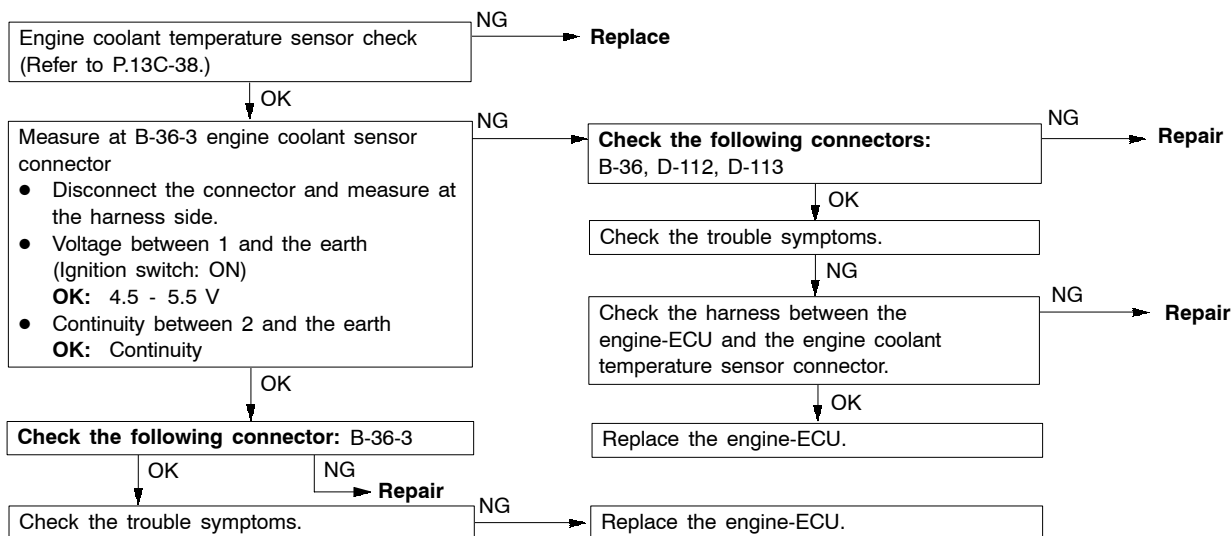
Engine coolant temperature sensor check (Refer to P.13C-38.)

NG

Replace

OK

Measure at B-36-3 engine coolant sensor connector
• Disconnect the connector and measure at the harness side.
• Voltage between 1 and the earth (Ignition switch: ON)
**OK:** 4.5 - 5.5 V
• Continuity between 2 and the earth
**OK:** Continuity

NG

**Check the following connectors:** B-36, D-112, D-113

NG

Repair

OK

Check the trouble symptoms.

NG

Check the harness between the engine-ECU and the engine coolant temperature sensor connector.

NG

Repair

OK

Replace the engine-ECU.

OK

**Check the following connector:** B-36-3

OK

NG

Repair

Check the trouble symptoms.

NG

Replace the engine-ECU.